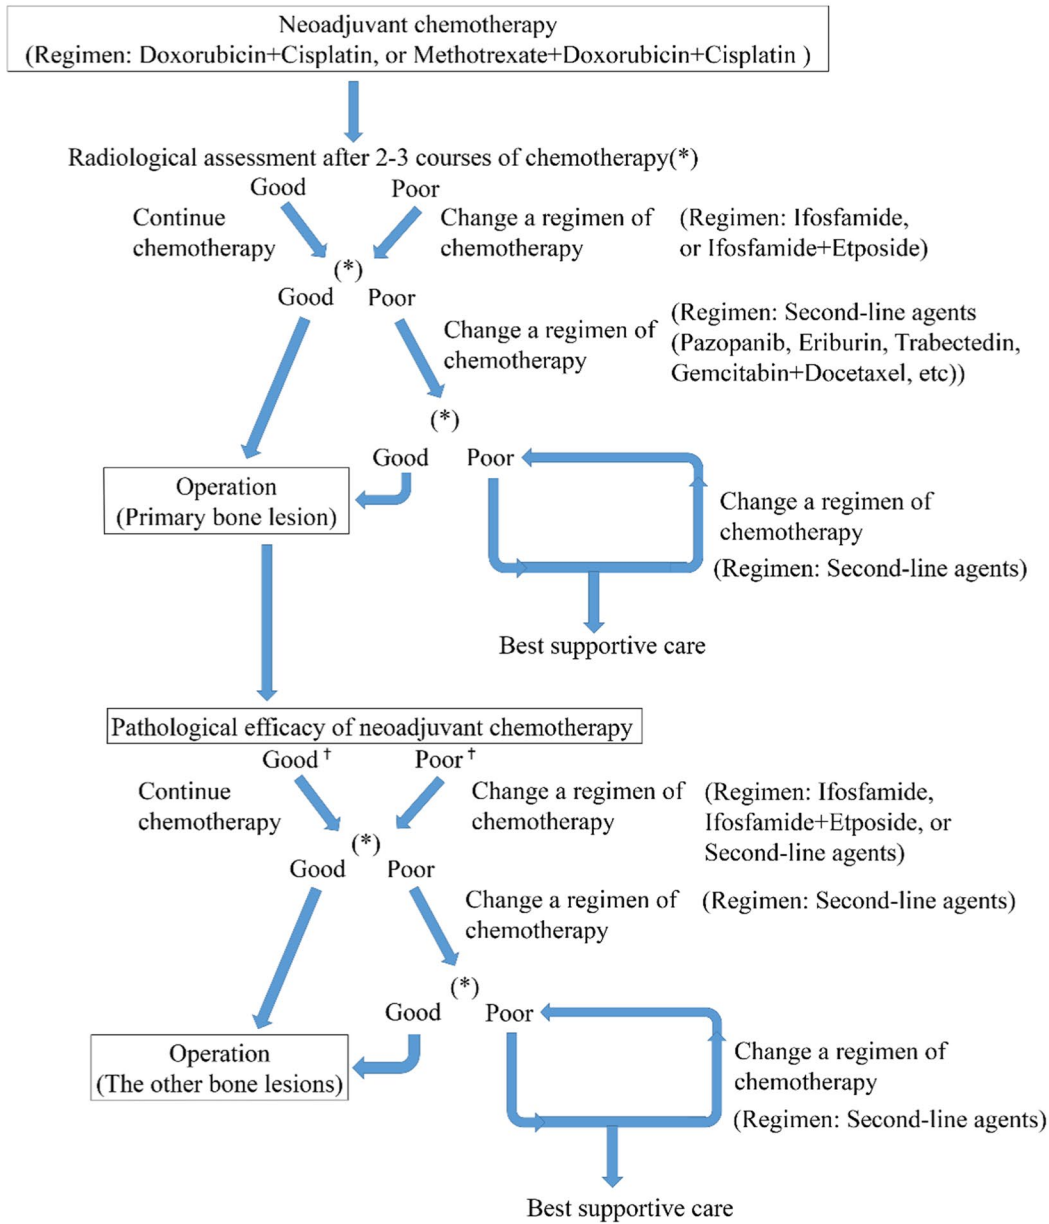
Neoadjuvant chemotherapy
(Regimen: Doxorubicin+Cisplatin, or Methotrexate+Doxorubicin+Cisplatin )

Radiological assessment after 2-3 courses of chemotherapy(*)

Good

Poor

Continue chemotherapy

Change a regimen of chemotherapy

(Regimen: Ifosfamide, or Ifosfamide+Etposide)

(*)

Good

Poor

Change a regimen of chemotherapy

(Regimen: Second-line agents (Pazopanib, Eriburin, Trabectedin, Gemcitabin+Docetaxel, etc))

(*)

Good

Poor

Operation
(Primary bone lesion)

Change a regimen of chemotherapy

(Regimen: Second-line agents)

Best supportive care

Pathological efficacy of neoadjuvant chemotherapy

Good †

Poor †

Continue chemotherapy

Change a regimen of chemotherapy

(Regimen: Ifosfamide, Ifosfamide+Etposide, or Second-line agents)

(*)

Good

Poor

Change a regimen of chemotherapy

(Regimen: Second-line agents)

(*)

Good

Poor

Operation
(The other bone lesions)

Change a regimen of chemotherapy

(Regimen: Second-line agents)

Best supportive care